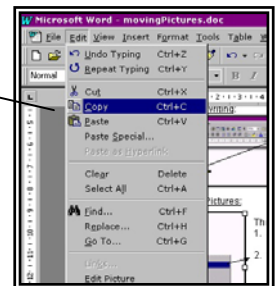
Microsoft Word - movingPictures.doc

File Edit View Insert Format Tools Table W

Normal

Undo Typing Ctrl+Z
Repeat Typing Ctrl+Y
Cut Ctrl+X
Copy Ctrl+C
Paste Ctrl+V
Paste Special...
Paste as Hyperlink
Clear Delete
Select All Ctrl+A
Find... Ctrl+F
Replace... Ctrl+H
Go To... Ctrl+G
Links...
Edit Picture

wriing:

ictures:

Th
1.
2.